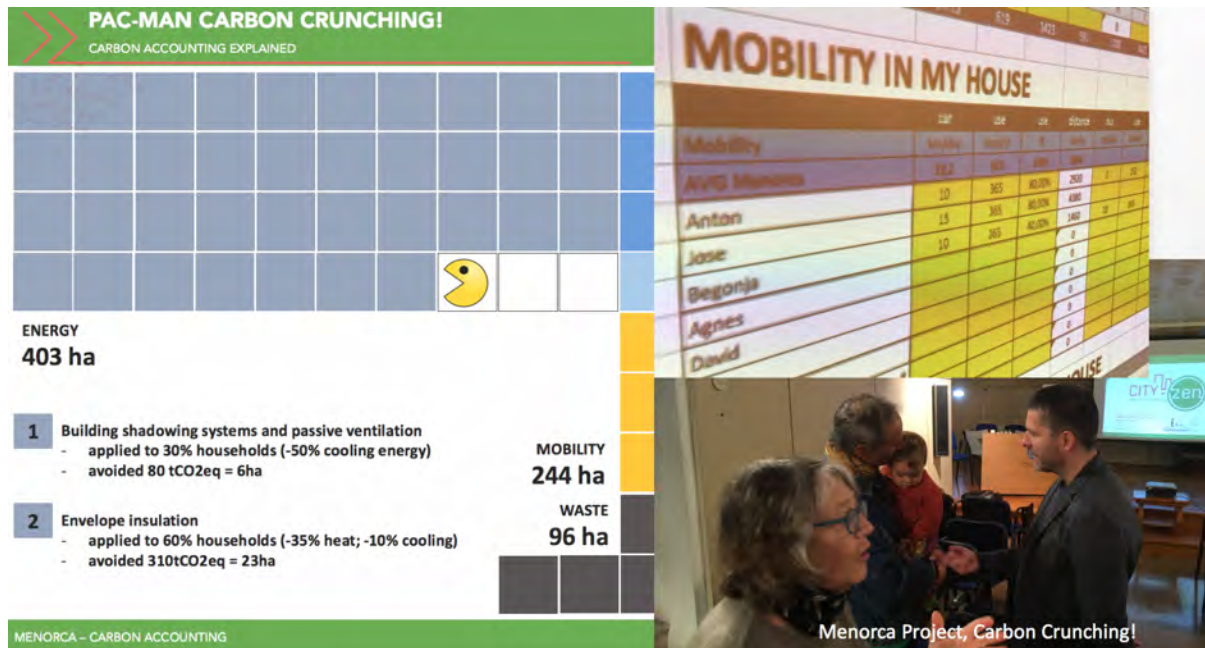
PAC-MAN CARBON CRUNCHING!

CARBON ACCOUNTING EXPLAINED

ENERGY
403 ha

1 Building shadowing systems and passive ventilation
- applied to 30% households (-50% cooling energy)
- avoided 80 tCO2eq = 6ha

2 Envelope insulation
- applied to 60% households (-35% heat; -10% cooling)
- avoided 310tCO2eq = 23ha

MOBILITY
244 ha

WASTE
96 ha

MENORCA – CARBON ACCOUNTING

MOBILITY IN MY HOUSE

| | car | use | use | distance | | |
|---|---|---|---|---|---|---|
| Mobility | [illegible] | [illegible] | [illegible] | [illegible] | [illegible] | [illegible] |
| AVG Menorca | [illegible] | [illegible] | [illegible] | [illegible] | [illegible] | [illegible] |
| Anton | 10 | 365 | 80,00% | 2920 | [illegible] | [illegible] |
| Jose | 15 | 365 | 80,00% | 4380 | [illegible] | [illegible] |
| Begonja | 10 | 365 | 40,00% | 1460 | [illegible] | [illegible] |
| Agnes | | | | 0 | | |
| David | | | | 0 | | |

HOUSE

CITY zen

Menorca Project, Carbon Crunching!